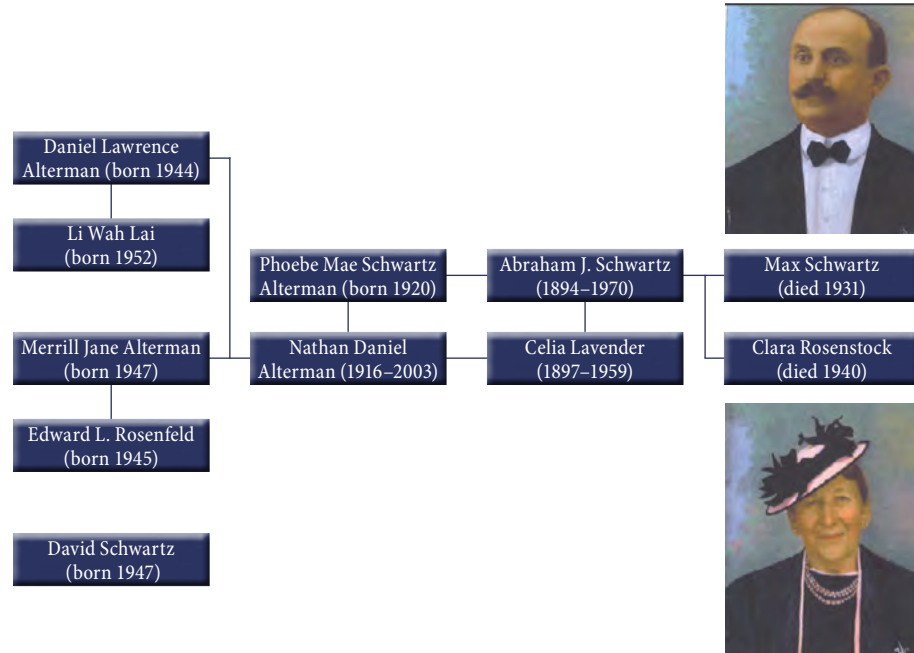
Daniel Lawrence Alterman (born 1944)

Li Wah Lai (born 1952)

Merrill Jane Alterman (born 1947)

Edward L. Rosenfeld (born 1945)

David Schwartz (born 1947)

Phoebe Mae Schwartz Alterman (born 1920)

Nathan Daniel Alterman (1916–2003)

Abraham J. Schwartz (1894–1970)

Celia Lavender (1897–1959)

Max Schwartz (died 1931)

Clara Rosenstock (died 1940)